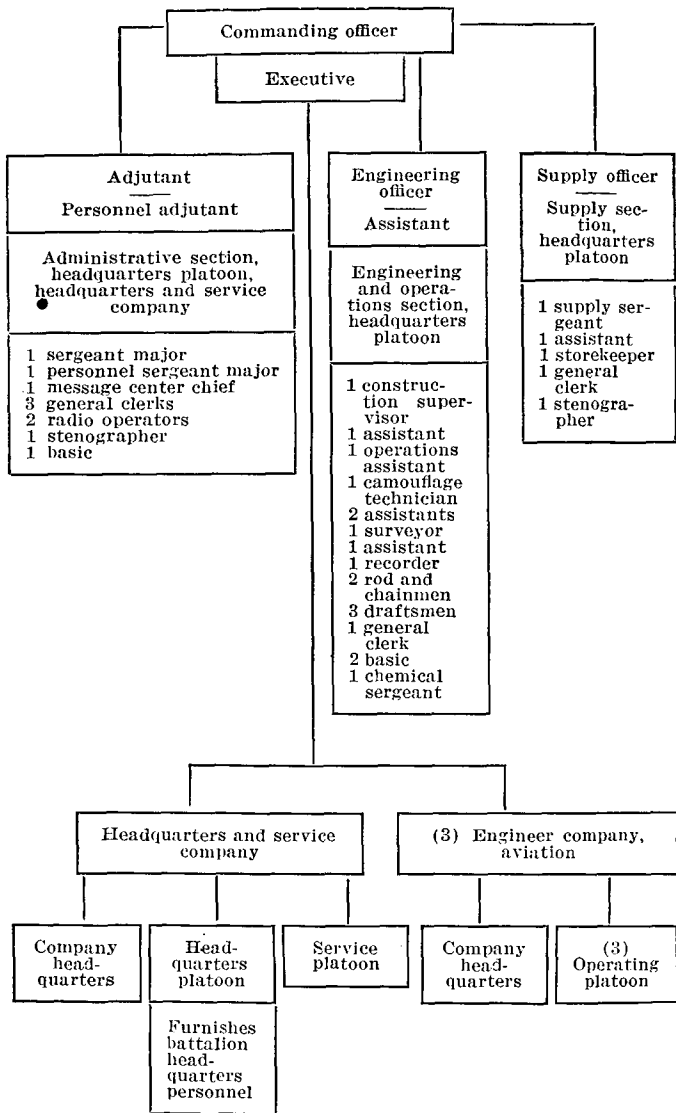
Commanding officer

Executive

Adjutant

Personnel adjutant

Administrative section, headquarters platoon, headquarters and service company

1 sergeant major
1 personnel sergeant major
1 message center chief
3 general clerks
2 radio operators
1 stenographer
1 basic

Engineering officer

Assistant

Engineering and operations section, headquarters platoon

1 construction supervisor
1 assistant
1 operations assistant
1 camouflage technician
2 assistants
1 surveyor
1 assistant
1 recorder
2 rod and chainmen
3 draftsmen
1 general clerk
2 basic
1 chemical sergeant

Supply officer

Supply section, headquarters platoon

1 supply sergeant
1 assistant
1 storekeeper
1 general clerk
1 stenographer

Headquarters and service company

(3) Engineer company, aviation

Company headquarters

Headquarters platoon

Furnishes battalion headquarters personnel

Service platoon

Company headquarters

(3) Operating platoon